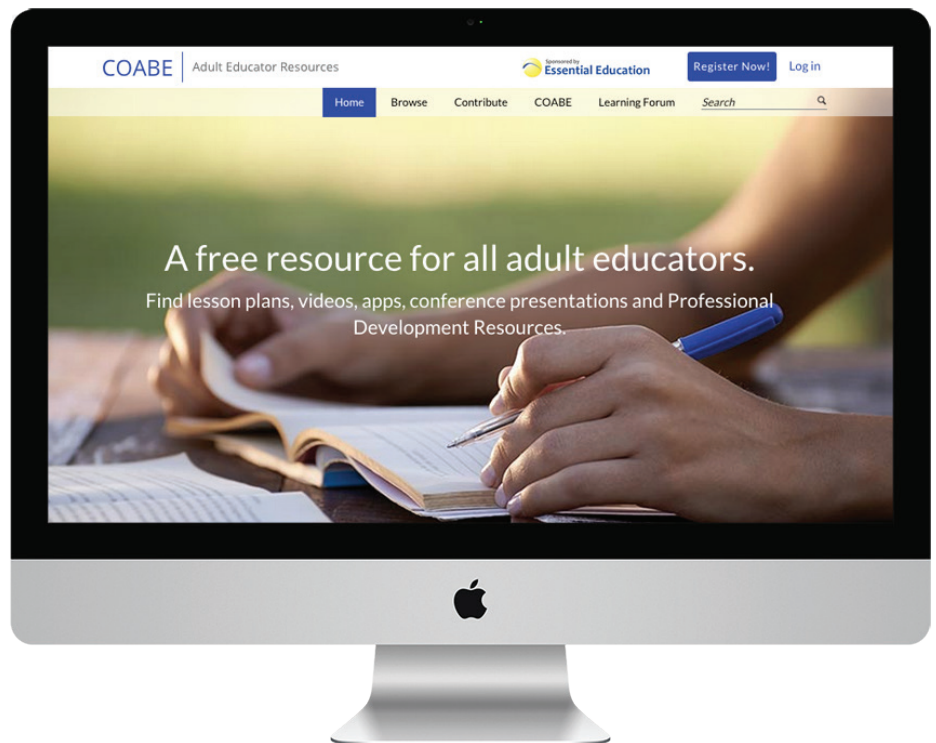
COABE | Adult Educator Resources

Sponsored by Essential Education

Register Now!

Log in

Home Browse Contribute COABE Learning Forum Search

A free resource for all adult educators.

Find lesson plans, videos, apps, conference presentations and Professional Development Resources.